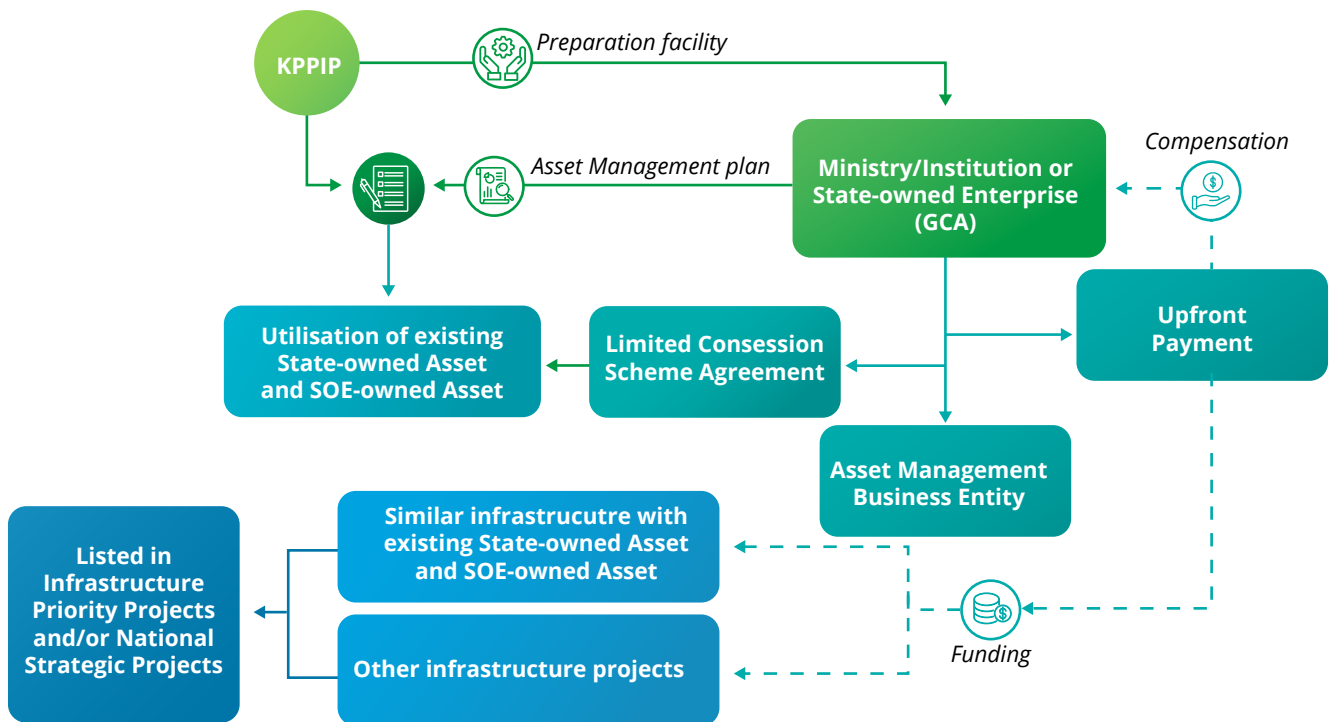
KPPIP

Preparation facility

Asset Management plan

Ministry/Institution or State-owned Enterprise (GCA)

Compensation

Upfront Payment

Utilisation of existing State-owned Asset and SOE-owned Asset

Limited Consession Scheme Agreement

Asset Management Business Entity

Listed in Infrastructure Priority Projects and/or National Strategic Projects

Similar infrastrucutre with existing State-owned Asset and SOE-owned Asset

Other infrastructure projects

Funding